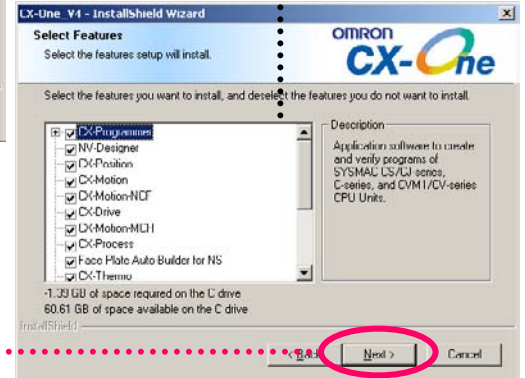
CX-One_V4 - InstallShield Wizard

Select Features
Select the features setup will install.

OMRON
CX-One

Select the features you want to install, and deselect the features you do not want to install.

CX-Programmer
NV-Designer
CX-Position
CX-Motion
CX-Motion-NCF
CX-Drive
CX-Motion-MCH
CX-Process
Face Plate Auto Builder for NS
CX-Thermo

Description
Application software to create and verify programs of SYSMAC CS/CJ series, C-series, and CVM1/CV-series CPU Units.

1.39 GB of space required on the C drive
60.61 GB of space available on the C drive

InstallShield

< Back
Next >
Cancel